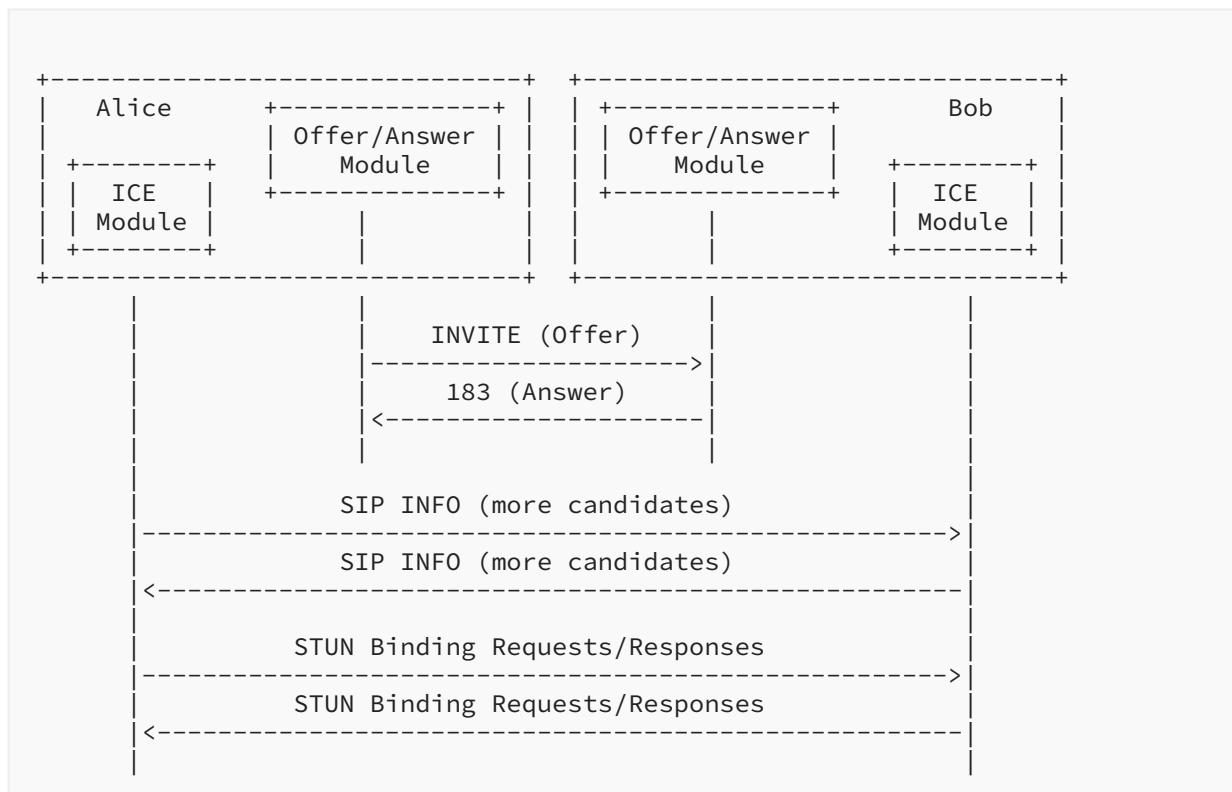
Alice

Offer/Answer Module

ICE Module

Offer/Answer Module

Bob

ICE Module

INVITE (Offer)

183 (Answer)

SIP INFO (more candidates)

SIP INFO (more candidates)

STUN Binding Requests/Responses

STUN Binding Requests/Responses